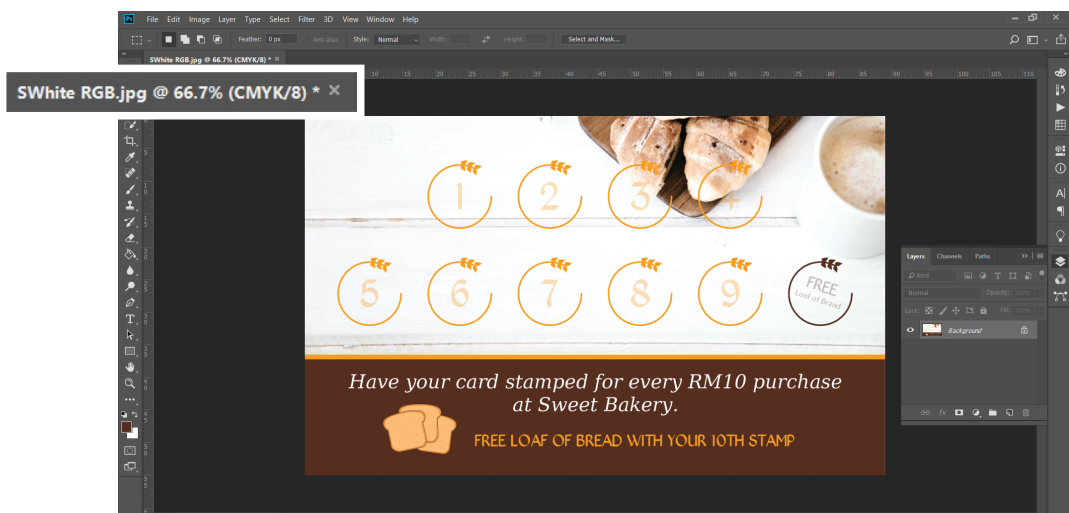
Ps File Edit Image Layer Type Select Filter 3D View Window Help

Feather: 0 px Anti-alias Style: Normal Width: Height: Select and Mask...

SWhite RGB.jpg @ 66.7% (CMYK/8) * ×

SWhite RGB.jpg @ 66.7% (CMYK/8) * ×

15 20 25 30 35 40 45 50 55 60 65 70 75 80 85 90 95 100 105 110

1 2 3 4

5 6 7 8 9 FREE Loaf of Bread

Have your card stamped for every RM10 purchase at Sweet Bakery.

FREE LOAF OF BREAD WITH YOUR 10TH STAMP

Layers Channels Paths

Kind

Normal Opacity: 100%

Lock: Fill: 100%

Background